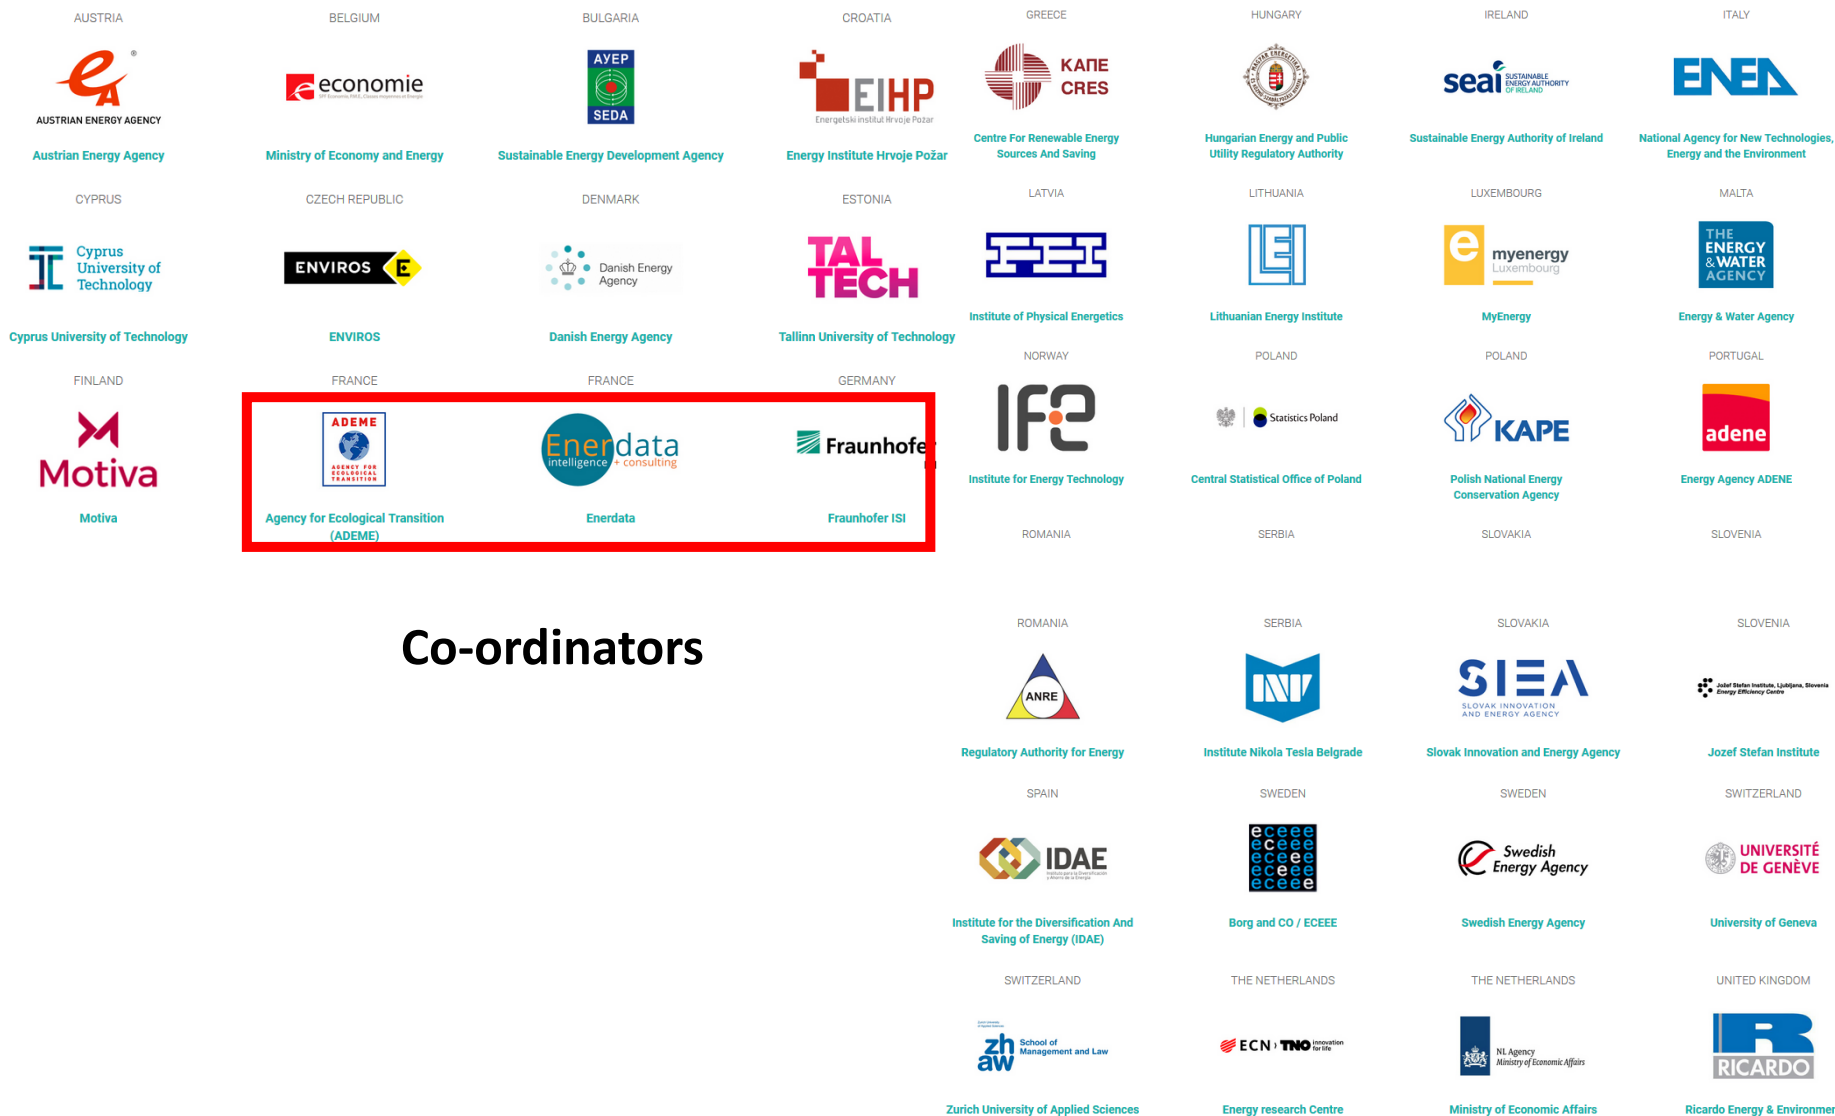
AUSTRIA
AUSTRIAN ENERGY AGENCY
Austrian Energy Agency

BELGIUM
economie
Ministry of Economy and Energy

BULGARIA
АУЕР
SEDA
Sustainable Energy Development Agency

CROATIA
EIHP
Energetski institut Hrvoje Požar
Energy Institute Hrvoje Požar

CYPRUS
Cyprus University of Technology
Cyprus University of Technology

CZECH REPUBLIC
ENVIROS
ENVIROS

DENMARK
Danish Energy Agency
Danish Energy Agency

ESTONIA
TAL TECH
Tallinn University of Technology

FINLAND
Motiva
Motiva

FRANCE
ADEME
AGENCY FOR ECOLOGICAL TRANSITION
Agency for Ecological Transition (ADEME)

FRANCE
Enerdata
intelligence + consulting
Enerdata

GERMANY
Fraunhofe
Fraunhofer ISI

Co-ordinators

GREECE
КАПЕ
CRES
Centre For Renewable Energy Sources And Saving

HUNGARY
Hungarian Energy and Public Utility Regulatory Authority

IRELAND
seai SUSTAINABLE ENERGY AUTHORITY OF IRELAND
Sustainable Energy Authority of Ireland

ITALY
ENEA
National Agency for New Technologies, Energy and the Environment

LATVIA
FEI
Institute of Physical Energetics

LITHUANIA
Lithuanian Energy Institute

LUXEMBOURG
myenergy
Luxembourg
MyEnergy

MALTA
THE ENERGY & WATER AGENCY
Energy & Water Agency

NORWAY
IFE
Institute for Energy Technology

POLAND
Statistics Poland
Central Statistical Office of Poland

POLAND
KAPE
Polish National Energy Conservation Agency

PORTUGAL
adene
Energy Agency ADENE

ROMANIA

SERBIA

SLOVAKIA

SLOVENIA

ROMANIA
ANRE
Regulatory Authority for Energy

SERBIA
Institute Nikola Tesla Belgrade

SLOVAKIA
SIEA
SLOVAK INNOVATION AND ENERGY AGENCY
Slovak Innovation and Energy Agency

SLOVENIA
Jožef Stefan Institute, Ljubljana, Slovenia
Energy Efficiency Centre
Jozef Stefan Institute

SPAIN
IDAE
Institute for the Diversification And Saving of Energy (IDAE)

SWEDEN
eceee
Borg and CO / ECEEE

SWEDEN
Swedish Energy Agency
Swedish Energy Agency

SWITZERLAND
UNIVERSITÉ DE GENÈVE
University of Geneva

SWITZERLAND
zh aw School of Management and Law
Zurich University of Applied Sciences

THE NETHERLANDS
ECN TNO innovation for life
Energy research Centre

THE NETHERLANDS
NL Agency
Ministry of Economic Affairs
Ministry of Economic Affairs

UNITED KINGDOM
RICARDO
Ricardo Energy & Environmen